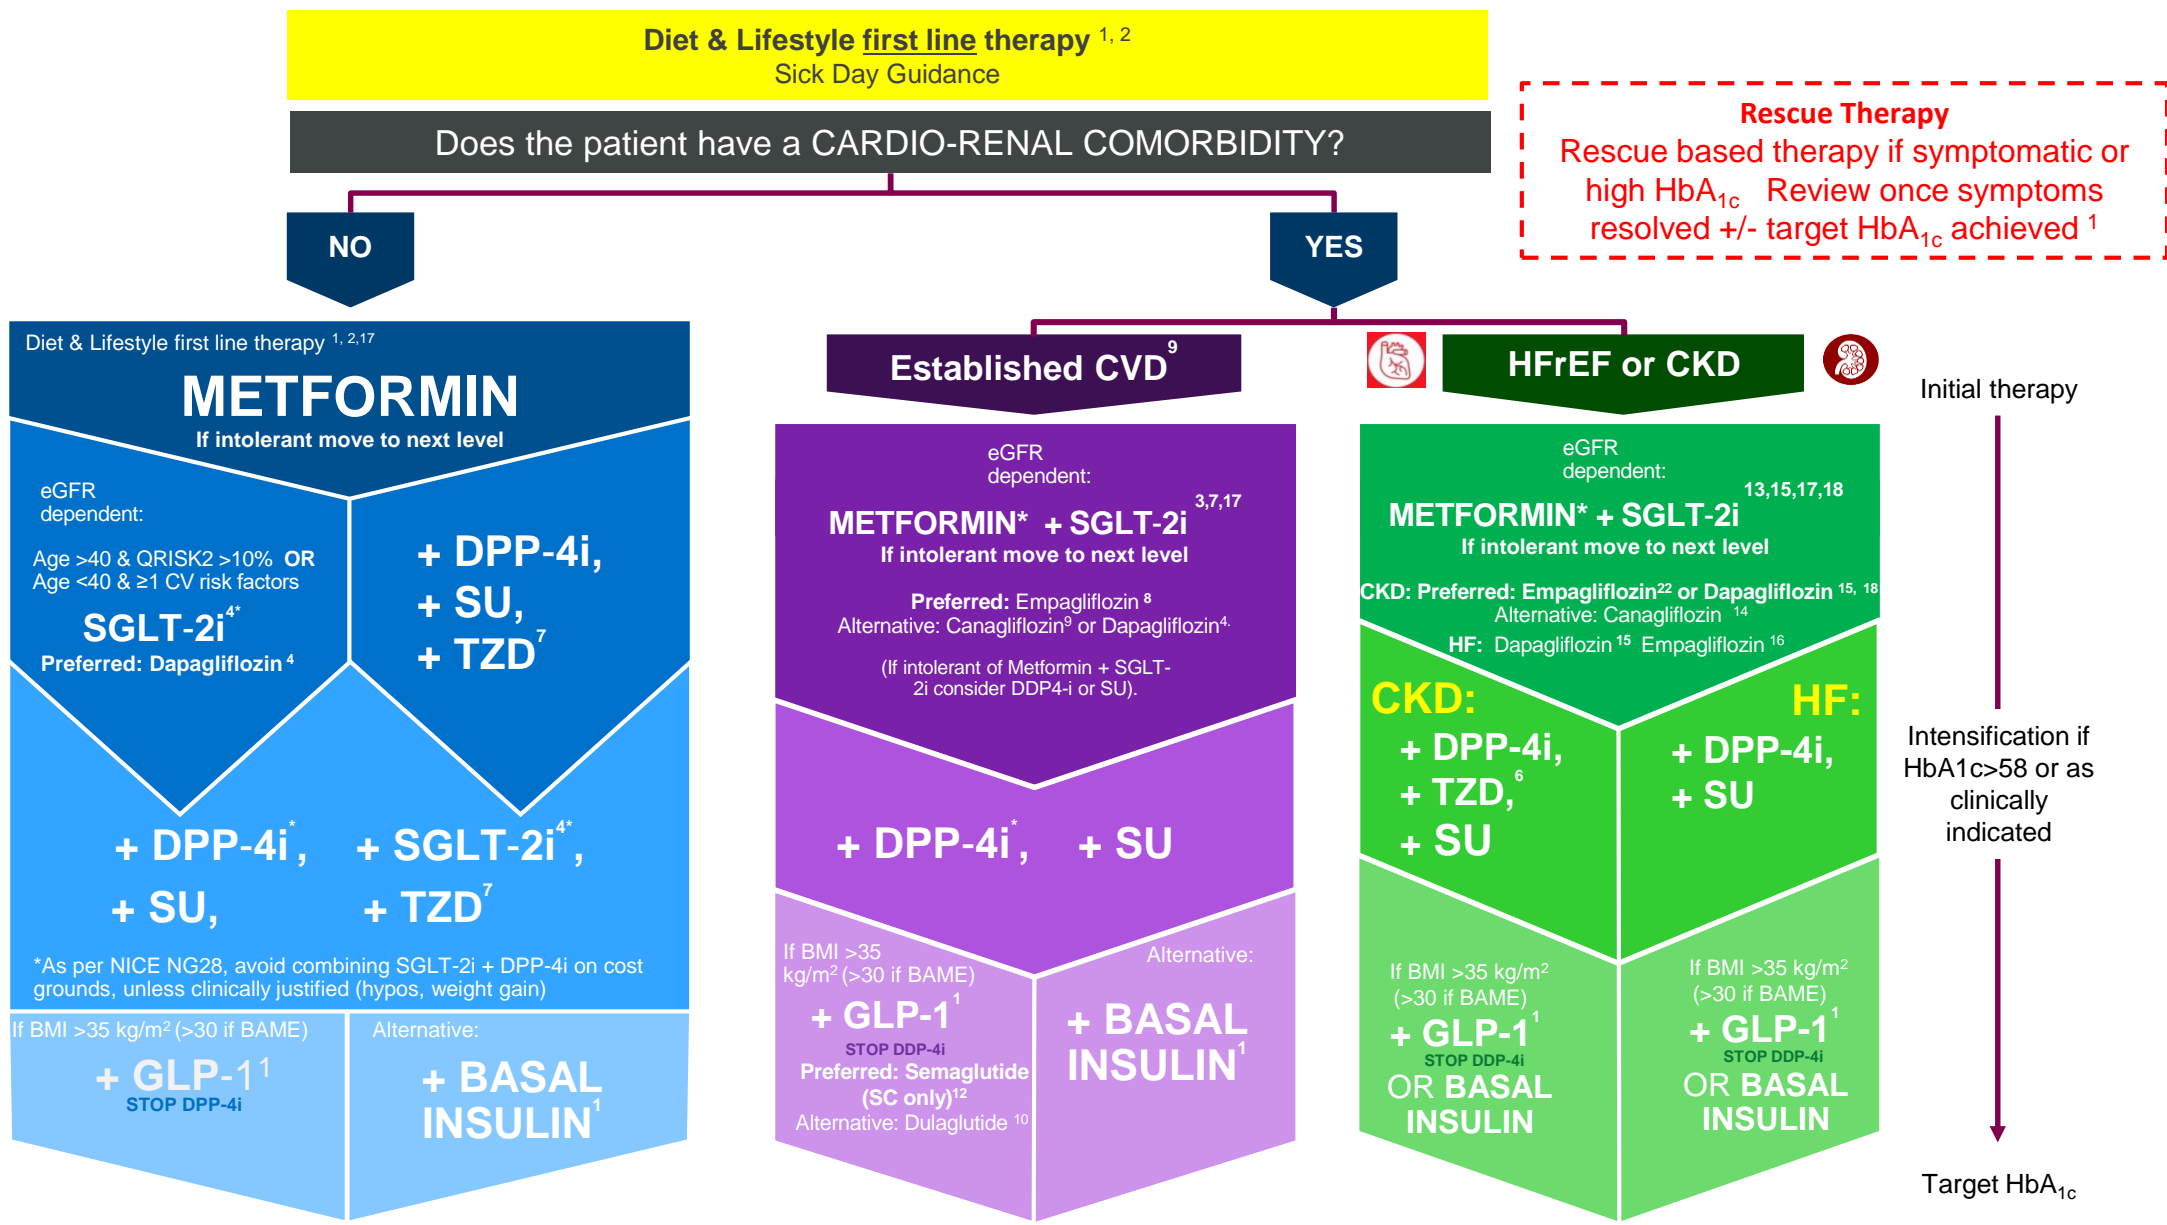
Diet & Lifestyle first line therapy $^{1, 2}$
Sick Day Guidance

Does the patient have a CARDIO-RENAL COMORBIDITY?

Rescue Therapy
Rescue based therapy if symptomatic or high $HbA_{1c}$ Review once symptoms resolved +/- target $HbA_{1c}$ achieved $^{1}$

NO

YES

Diet & Lifestyle first line therapy $^{1, 2,17}$
METFORMIN
If intolerant move to next level

eGFR dependent:

Age >40 & QRISK2 >10% OR Age <40 & ≥1 CV risk factors

SGLT-2i$^{4*}$
Preferred: Dapagliflozin $^{4}$

+ DPP-4i,
+ SU,
+ TZD$^{7}$

+ DPP-4i$^{*}$,
+ SU,

+ SGLT-2i$^{4*}$,
+ TZD$^{7}$

*As per NICE NG28, avoid combining SGLT-2i + DPP-4i on cost grounds, unless clinically justified (hypos, weight gain)

If BMI >35 kg/m$^{2}$ (>30 if BAME)
+ GLP-1$^{1}$
STOP DPP-4i

Alternative:
+ BASAL INSULIN$^{1}$

Established CVD $^{9}$

eGFR dependent:
METFORMIN* + SGLT-2i $^{3,7,17}$
If intolerant move to next level

Preferred: Empagliflozin $^{8}$
Alternative: Canagliflozin$^{9}$ or Dapagliflozin$^{4.}$

(If intolerant of Metformin + SGLT-2i consider DDP4-i or SU).

+ DPP-4i$^{*}$, + SU

If BMI >35 kg/m$^{2}$ (>30 if BAME)
+ GLP-1$^{1}$
STOP DDP-4i
Preferred: Semaglutide (SC only)$^{12}$
Alternative: Dulaglutide $^{10}$

Alternative:
+ BASAL INSULIN$^{1}$

HFrEF or CKD

eGFR dependent:
METFORMIN* + SGLT-2i $^{13,15,17,18}$
If intolerant move to next level
CKD: Preferred: Empagliflozin$^{22}$ or Dapagliflozin $^{15, 18}$
Alternative: Canagliflozin $^{14}$
HF: Dapagliflozin $^{15}$ Empagliflozin $^{16}$

CKD:
+ DPP-4i,
+ TZD,$^{6}$
+ SU

HF:
+ DPP-4i,
+ SU

If BMI >35 kg/m$^{2}$ (>30 if BAME)
+ GLP-1$^{1}$
STOP DDP-4i
OR BASAL INSULIN

If BMI >35 kg/m$^{2}$ (>30 if BAME)
+ GLP-1$^{1}$
STOP DDP-4i
OR BASAL INSULIN

Initial therapy

Intensification if HbA1c>58 or as clinically indicated

Target $HbA_{1c}$